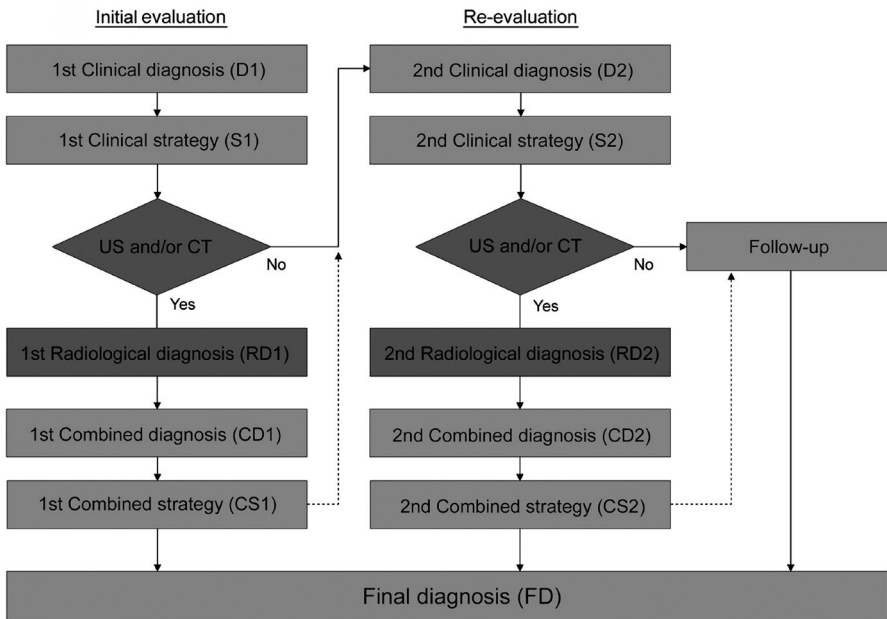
Initial evaluation

1st Clinical diagnosis (D1)

1st Clinical strategy (S1)

US and/or CT

No

Yes

1st Radiological diagnosis (RD1)

1st Combined diagnosis (CD1)

1st Combined strategy (CS1)

Re-evaluation

2nd Clinical diagnosis (D2)

2nd Clinical strategy (S2)

US and/or CT

No

Yes

2nd Radiological diagnosis (RD2)

2nd Combined diagnosis (CD2)

2nd Combined strategy (CS2)

Follow-up

Final diagnosis (FD)